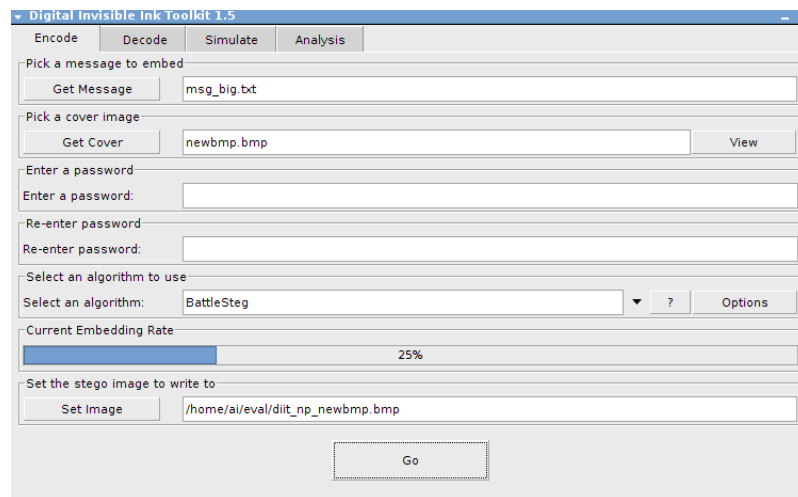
Digital Invisible Ink Toolkit 1.5

Encode | Decode | Simulate | Analysis

Pick a message to embed
Get Message | msg_big.txt

Pick a cover image
Get Cover | newbmp.bmp | View

Enter a password
Enter a password:

Re-enter password
Re-enter password:

Select an algorithm to use
Select an algorithm: | BattleSteg | ? | Options

Current Embedding Rate
25%

Set the stego image to write to
Set Image | /home/ai/eval/diit_np_newbmp.bmp

Go